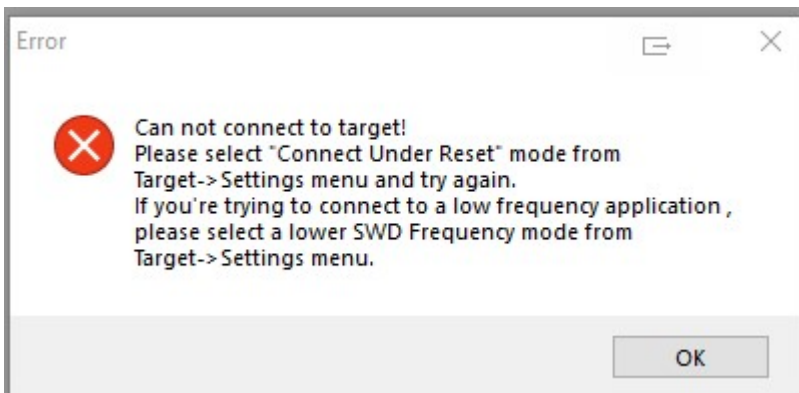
Error

Can not connect to target!
Please select "Connect Under Reset" mode from Target->Settings menu and try again.
If you're trying to connect to a low frequency application , please select a lower SWD Frequency mode from Target->Settings menu.

OK